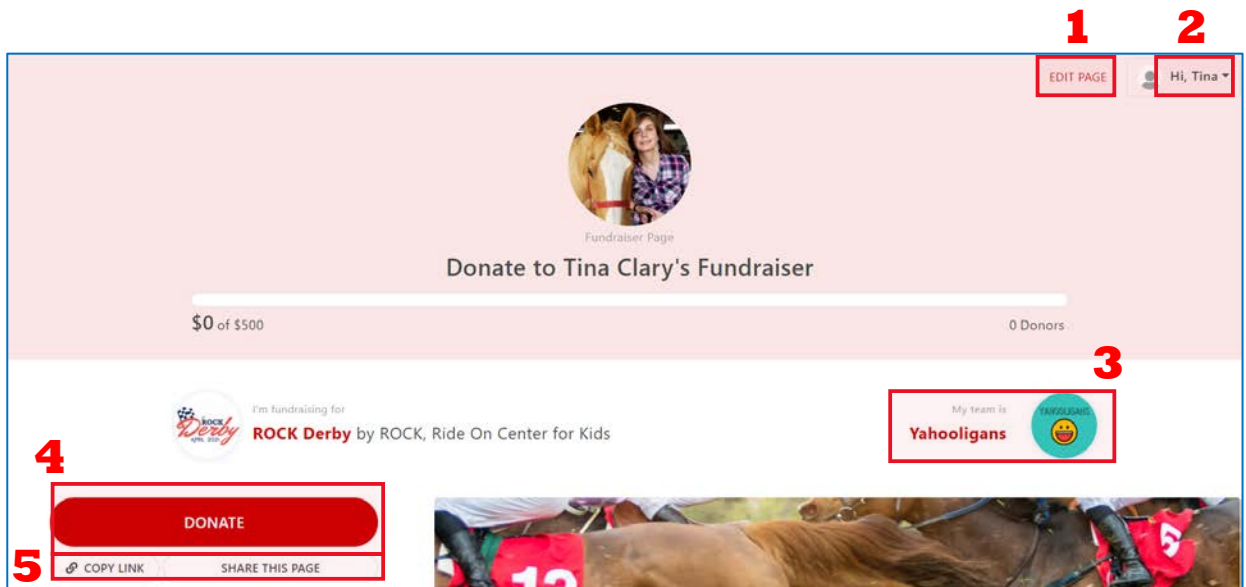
1 2

EDIT PAGE

Hi, Tina

Fundraiser Page

Donate to Tina Clary's Fundraiser

$0 of $500

0 Donors

3

ROCK Derby APRIL 2021

I'm fundraising for

ROCK Derby by ROCK, Ride On Center for Kids

My team is

Yahooligans

YAHOOLIGANS

4

DONATE

5

COPY LINK

SHARE THIS PAGE

12